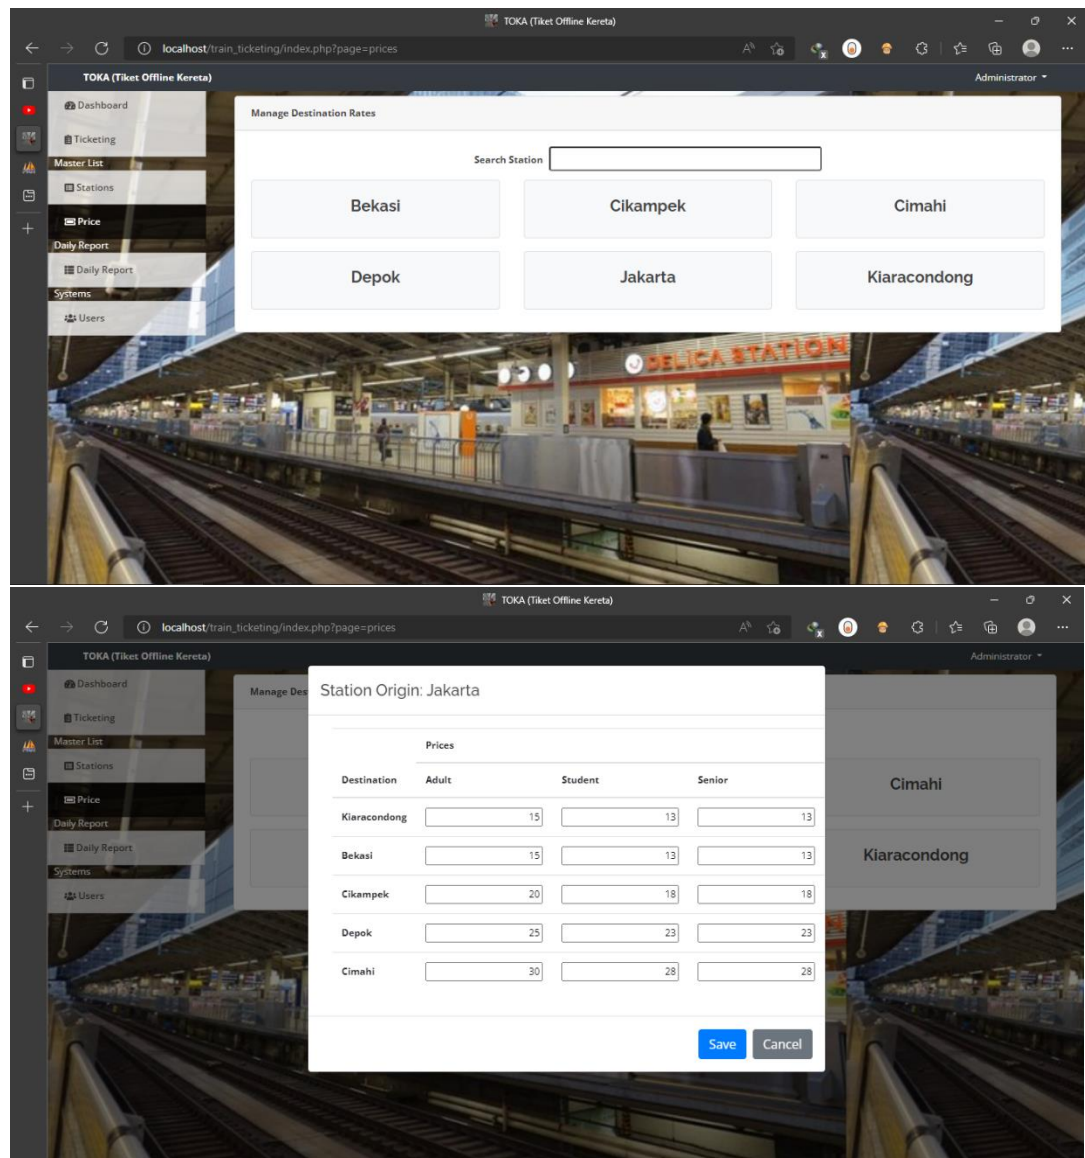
TOKA (Tiket Offline Kereta)

localhost/train_ticketing/index.php?page=prices

TOKA (Tiket Offline Kereta)

Administrator

Dashboard
Ticketing
Master List
Stations
Price
Daily Report
Daily Report
Systems
Users

Manage Destination Rates

Search Station

Bekasi
Cikampek
Cimahi
Depok
Jakarta
Kiaracondong

DELICA STATION

TOKA (Tiket Offline Kereta)

localhost/train_ticketing/index.php?page=prices

TOKA (Tiket Offline Kereta)

Administrator

Dashboard
Ticketing
Master List
Stations
Price
Daily Report
Daily Report
Systems
Users

Manage Des

Station Origin: Jakarta

| | Prices | | |
|---|---|---|---|
| Destination | Adult | Student | Senior |
| Kiaracondong | 15 | 13 | 13 |
| Bekasi | 15 | 13 | 13 |
| Cikampek | 20 | 18 | 18 |
| Depok | 25 | 23 | 23 |
| Cimahi | 30 | 28 | 28 |

Save
Cancel

Cimahi
Kiaracondong